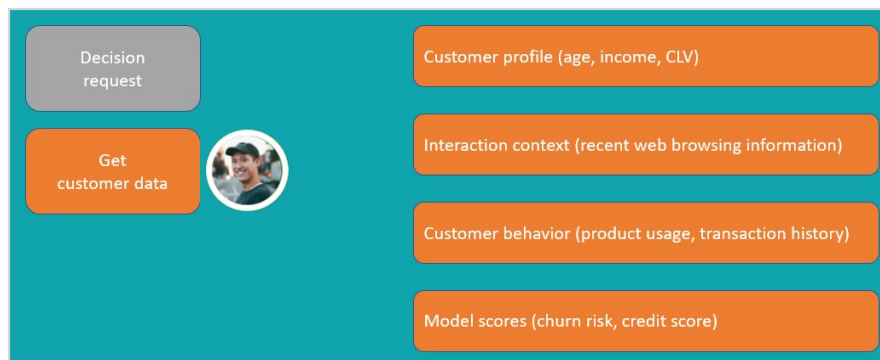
Decision request

Get customer data

Customer profile (age, income, CLV)

Interaction context (recent web browsing information)

Customer behavior (product usage, transaction history)

Model scores (churn risk, credit score)